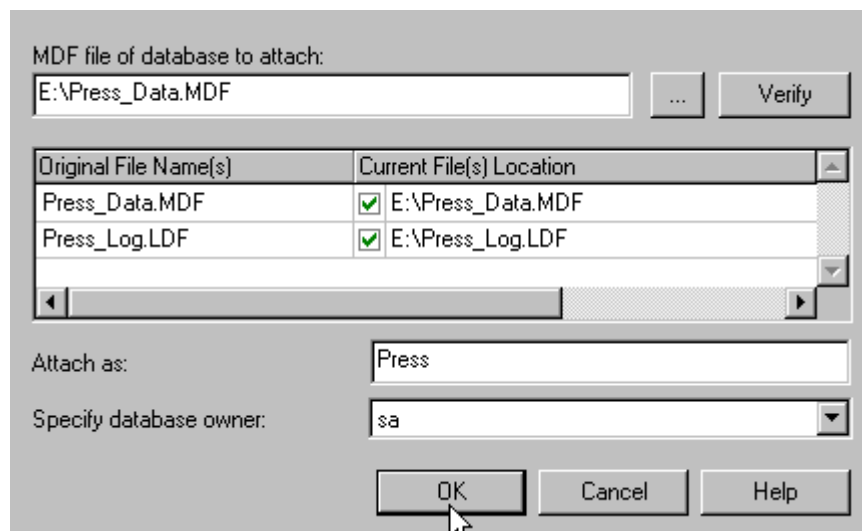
MDF file of database to attach:

E:\Press_Data.MDF

...

Verify

| Original File Name(s) | Current File(s) Location |
|---|---|
| Press_Data.MDF | E:\Press_Data.MDF |
| Press_Log.LDF | E:\Press_Log.LDF |

Attach as: Press

Specify database owner: sa

OK

Cancel

Help